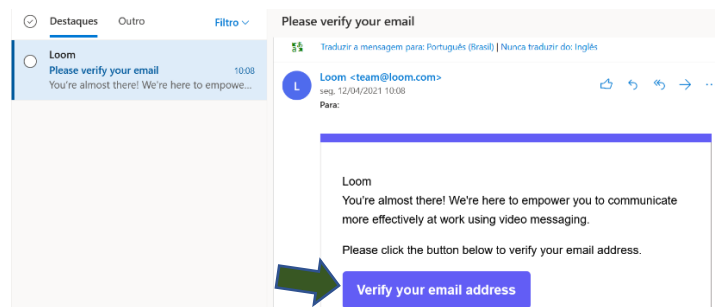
Destaques Outro Filtro

Loom
Please verify your email 10:08
You're almost there! We're here to empowe...

Please verify your email

Traduzir a mensagem para: Português (Brasil) | Nunca traduzir do: Inglês

L
Loom <team@loom.com>
seg, 12/04/2021 10:08
Para:

Loom
You're almost there! We're here to empower you to communicate more effectively at work using video messaging.

Please click the button below to verify your email address.

Verify your email address